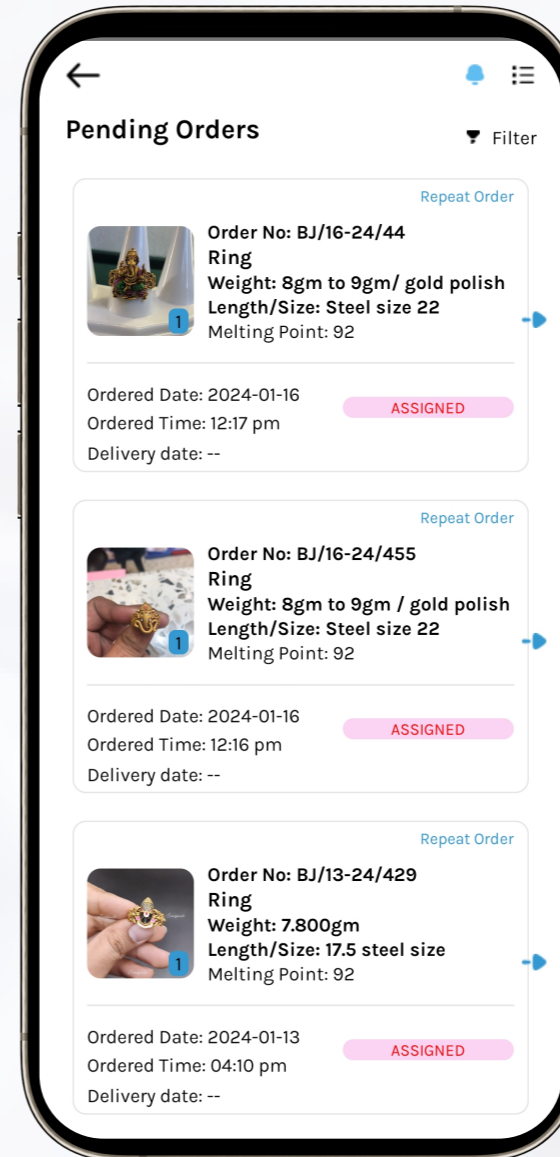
Pending Orders

Filter

Repeat Order

1

Order No: BJ/16-24/44
Ring
Weight: 8gm to 9gm/ gold polish
Length/Size: Steel size 22
Melting Point: 92

Ordered Date: 2024-01-16
Ordered Time: 12:17 pm
Delivery date: --

ASSIGNED

Repeat Order

1

Order No: BJ/16-24/455
Ring
Weight: 8gm to 9gm / gold polish
Length/Size: Steel size 22
Melting Point: 92

Ordered Date: 2024-01-16
Ordered Time: 12:16 pm
Delivery date: --

ASSIGNED

Repeat Order

1

Order No: BJ/13-24/429
Ring
Weight: 7.800gm
Length/Size: 17.5 steel size
Melting Point: 92

Ordered Date: 2024-01-13
Ordered Time: 04:10 pm
Delivery date: --

ASSIGNED